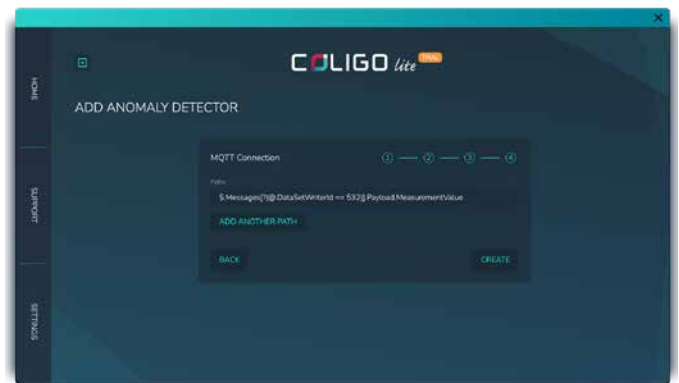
×

HOME

SUPPORT

SETTINGS

COLIGO lite TRIAL

ADD ANOMALY DETECTOR

MQTT Connection ① — ② — ③ — ④

Paths

$.Messages[?(@.DataSetWriterId == 532)].Payload.MeasurementValue

ADD ANOTHER PATH

BACK

CREATE